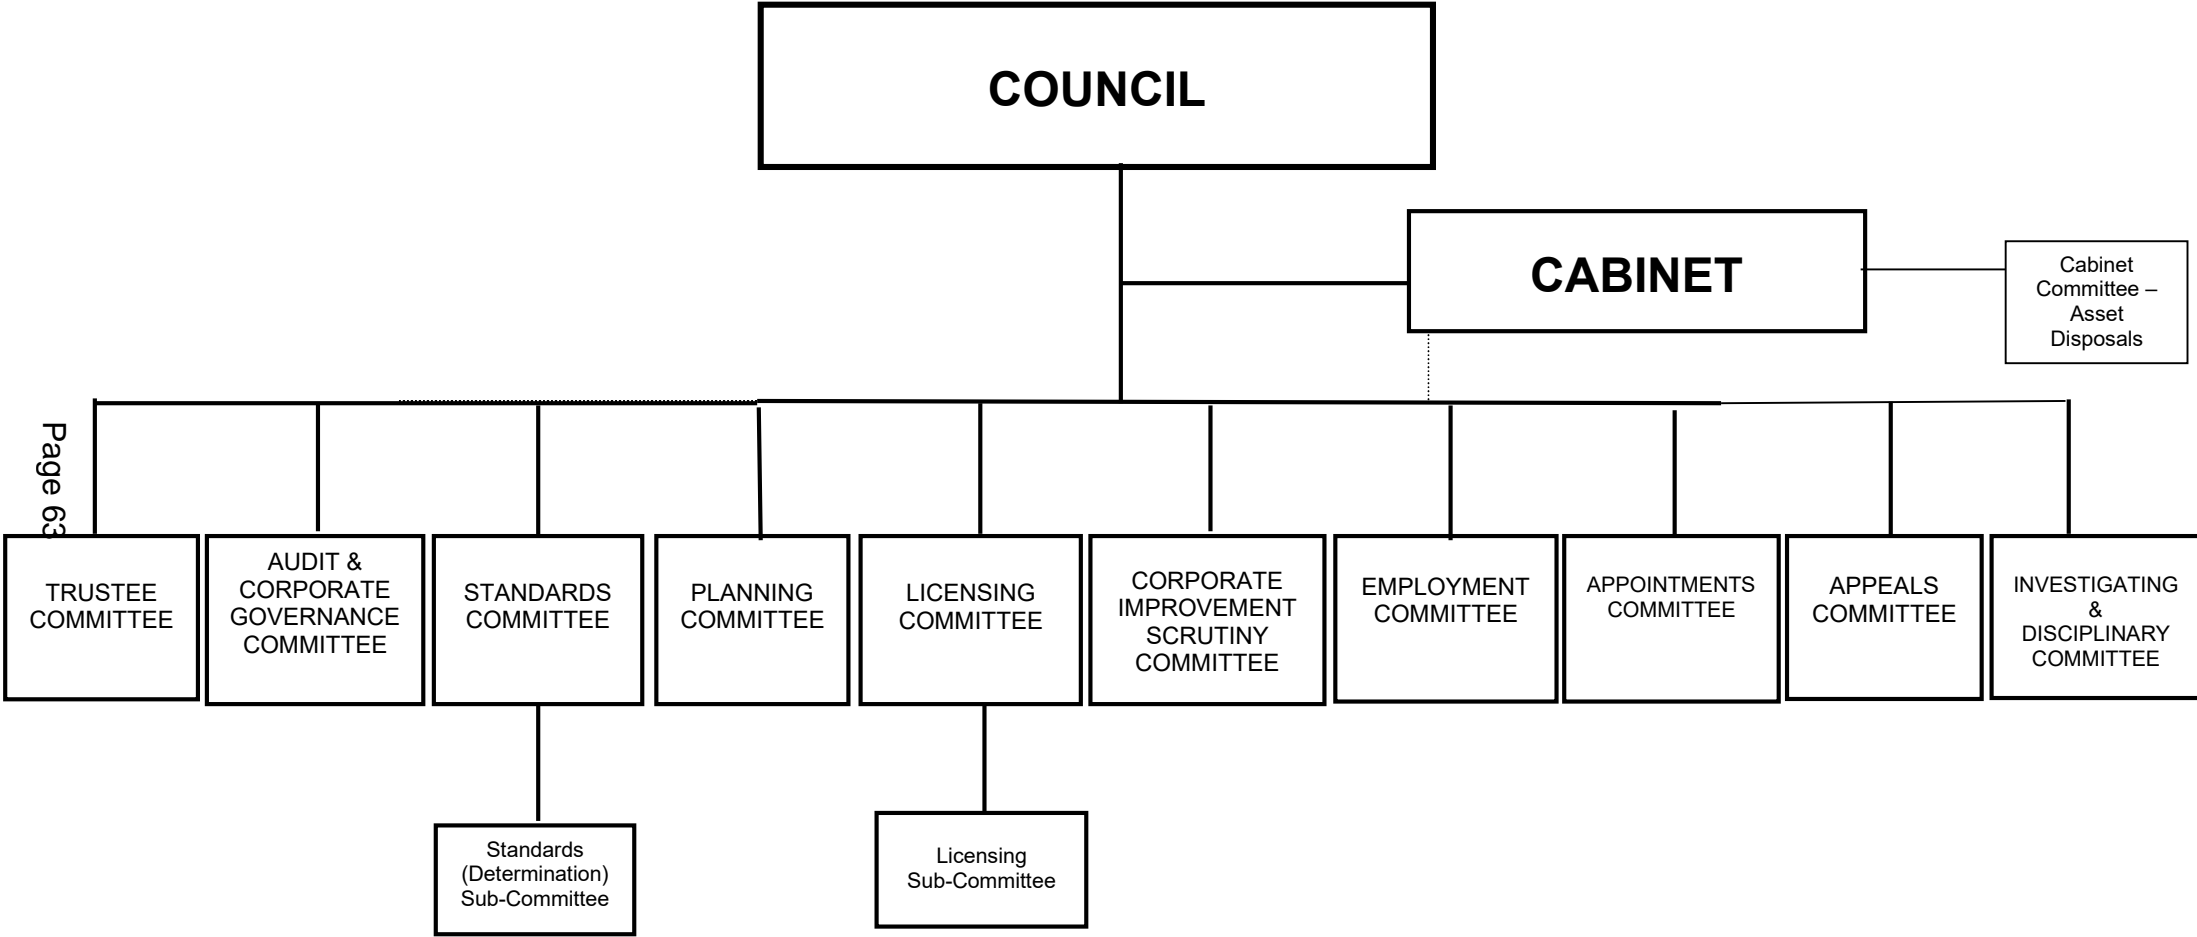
COUNCIL

CABINET

Cabinet Committee – Asset Disposals

Page 63

TRUSTEE COMMITTEE

AUDIT & CORPORATE GOVERNANCE COMMITTEE

STANDARDS COMMITTEE

PLANNING COMMITTEE

LICENSING COMMITTEE

CORPORATE IMPROVEMENT SCRUTINY COMMITTEE

EMPLOYMENT COMMITTEE

APPOINTMENTS COMMITTEE

APPEALS COMMITTEE

INVESTIGATING & DISCIPLINARY COMMITTEE

Standards (Determination) Sub-Committee

Licensing Sub-Committee